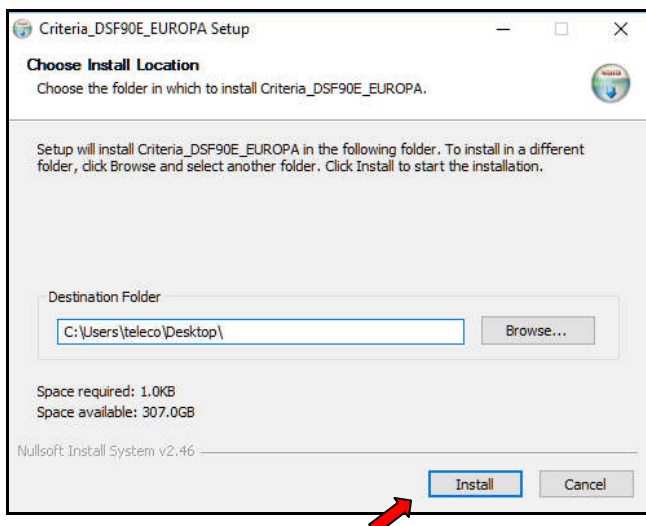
Criteria_DSF90E_EUROPA Setup

Choose Install Location

Choose the folder in which to install Criteria_DSF90E_EUROPA.

Setup will install Criteria_DSF90E_EUROPA in the following folder. To install in a different folder, click Browse and select another folder. Click Install to start the installation.

Destination Folder

C:\Users\teleco\Desktop\

Browse...

Space required: 1.0KB
Space available: 307.0GB

Nullsoft Install System v2.46

Install

Cancel